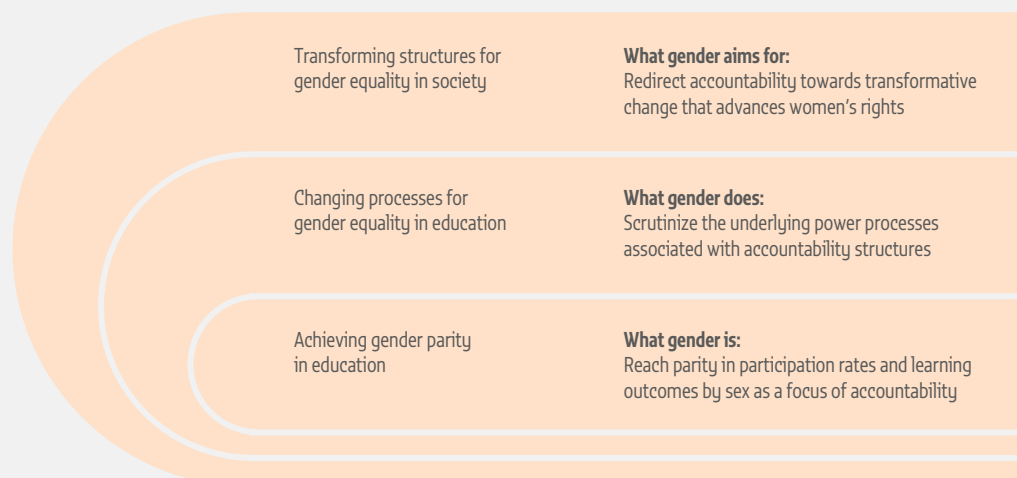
Transforming structures for gender equality in society

**What gender aims for:**
Redirect accountability towards transformative change that advances women's rights

Changing processes for gender equality in education

**What gender does:**
Scrutinize the underlying power processes associated with accountability structures

Achieving gender parity in education

**What gender is:**
Reach parity in participation rates and learning outcomes by sex as a focus of accountability